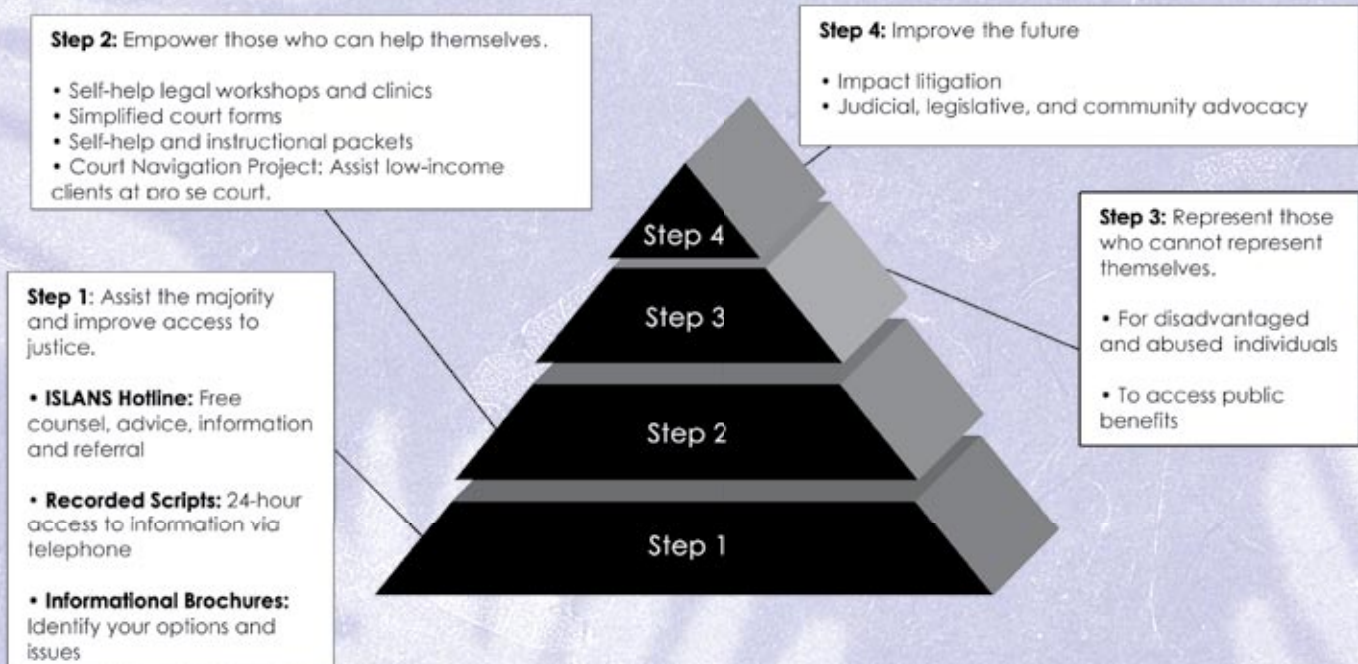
**Step 2:** Empower those who can help themselves.

• Self-help legal workshops and clinics
• Simplified court forms
• Self-help and instructional packets
• Court Navigation Project: Assist low-income clients at pro se court.

**Step 4:** Improve the future

• Impact litigation
• Judicial, legislative, and community advocacy

**Step 3:** Represent those who cannot represent themselves.

• For disadvantaged and abused individuals

• To access public benefits

**Step 1**: Assist the majority and improve access to justice.

• **ISLANS Hotline:** Free counsel, advice, information and referral

• **Recorded Scripts:** 24-hour access to information via telephone

• **Informational Brochures:** Identify your options and issues

Step 4

Step 3

Step 2

Step 1